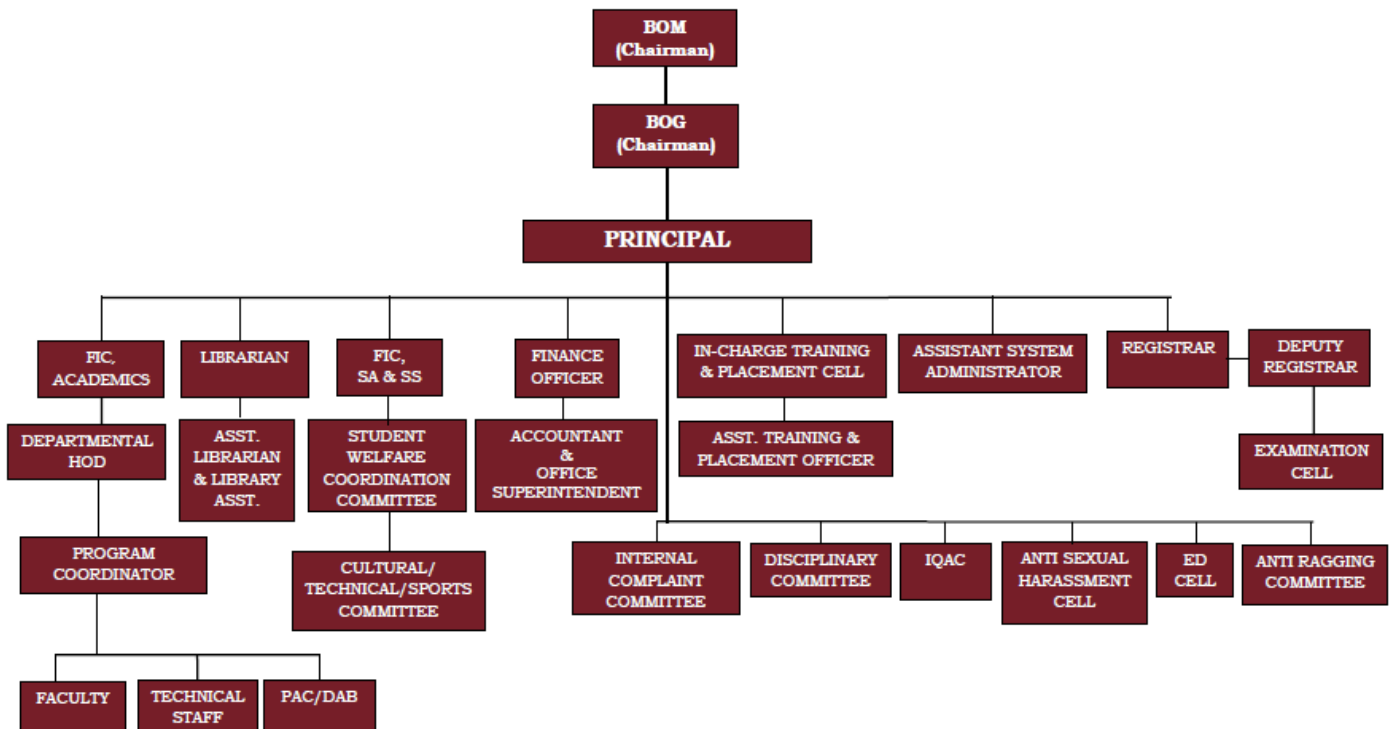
BOM
(Chairman)

BOG
(Chairman)

PRINCIPAL

FIC, ACADEMICS

LIBRARIAN

FIC, SA & SS

FINANCE OFFICER

IN-CHARGE TRAINING & PLACEMENT CELL

ASSISTANT SYSTEM ADMINISTRATOR

REGISTRAR

DEPUTY REGISTRAR

DEPARTMENTAL HOD

ASST. LIBRARIAN & LIBRARY ASST.

STUDENT WELFARE COORDINATION COMMITTEE

ACCOUNTANT & OFFICE SUPERINTENDENT

ASST. TRAINING & PLACEMENT OFFICER

EXAMINATION CELL

PROGRAM COORDINATOR

CULTURAL/ TECHNICAL/SPORTS COMMITTEE

INTERNAL COMPLAINT COMMITTEE

DISCIPLINARY COMMITTEE

IQAC

ANTI SEXUAL HARASSMENT CELL

ED CELL

ANTI RAGGING COMMITTEE

FACULTY

TECHNICAL STAFF

PAC/DAB